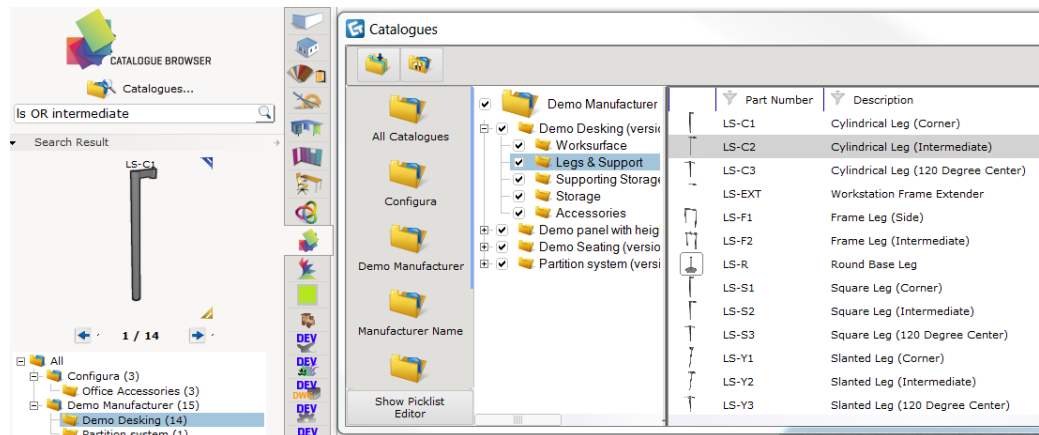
CATALOGUE BROWSER

Catalogues...

ls OR intermediate

Search Result

LS-C1

1 / 14

All
Configura (3)
Office Accessories (3)
Demo Manufacturer (15)
Demo Desking (14)
Partition system (1)

DEV
DEV
DEV
DWG
DEV
DEV

Catalogues

All Catalogues

Configura

Demo Manufacturer

Manufacturer Name

Show Picklist Editor

Demo Manufacturer
Demo Desking (versio
Worksurface
Legs & Support
Supporting Storage
Storage
Accessories
Demo panel with heig
Demo Seating (versio
Partition system (versi

| Part Number | Description |
|---|---|
| LS-C1 | Cylindrical Leg (Corner) |
| LS-C2 | Cylindrical Leg (Intermediate) |
| LS-C3 | Cylindrical Leg (120 Degree Center) |
| LS-EXT | Workstation Frame Extender |
| LS-F1 | Frame Leg (Side) |
| LS-F2 | Frame Leg (Intermediate) |
| LS-R | Round Base Leg |
| LS-S1 | Square Leg (Corner) |
| LS-S2 | Square Leg (Intermediate) |
| LS-S3 | Square Leg (120 Degree Center) |
| LS-Y1 | Slanted Leg (Corner) |
| LS-Y2 | Slanted Leg (Intermediate) |
| LS-Y3 | Slanted Leg (120 Degree Center) |